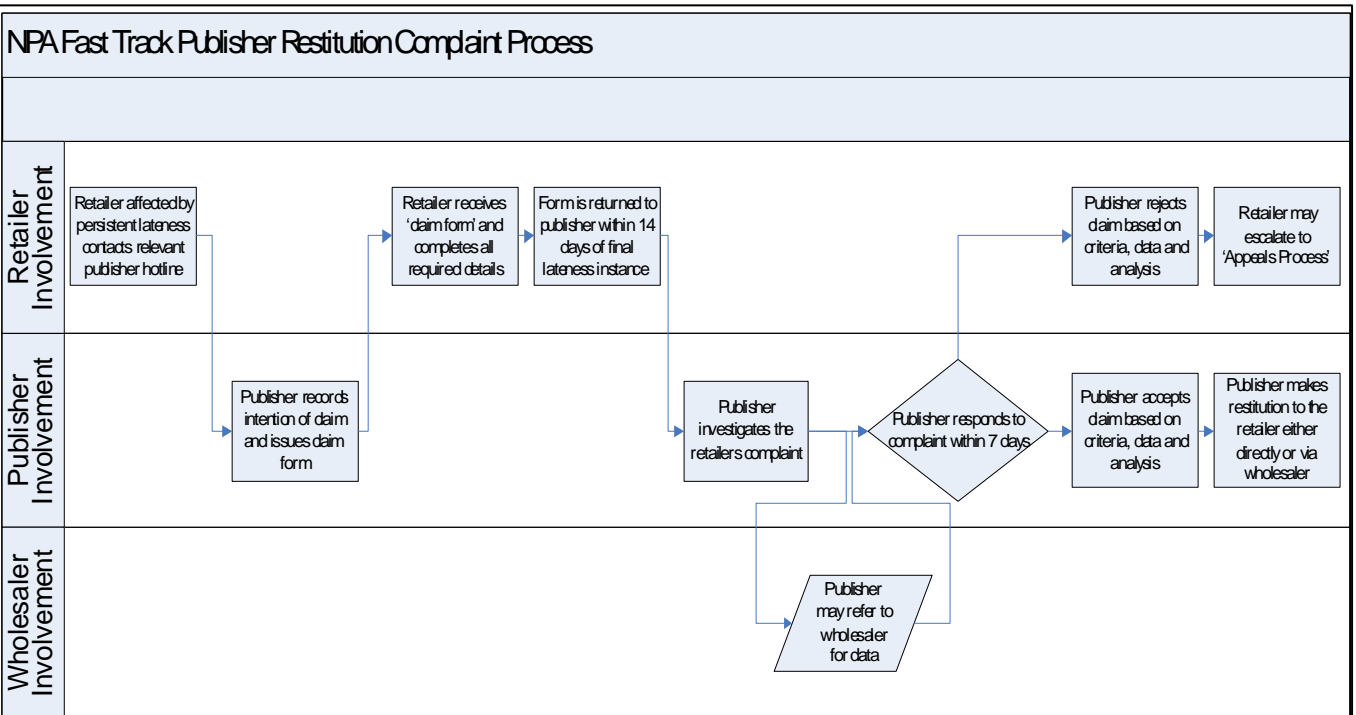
NPA Fast Track Publisher Restitution Complaint Process

Retailer Involvement

Retailer affected by persistent lateness contacts relevant publisher hotline

Retailer receives 'claim form' and completes all required details

Form is returned to publisher within 14 days of final lateness instance

Publisher rejects claim based on criteria, data and analysis

Retailer may escalate to 'Appeals Process'

Publisher Involvement

Publisher records intention of claim and issues claim form

Publisher investigates the retailers complaint

Publisher responds to complaint within 7 days

Publisher accepts claim based on criteria, data and analysis

Publisher makes restitution to the retailer either directly or via wholesaler

Wholesaler Involvement

Publisher may refer to wholesaler for data